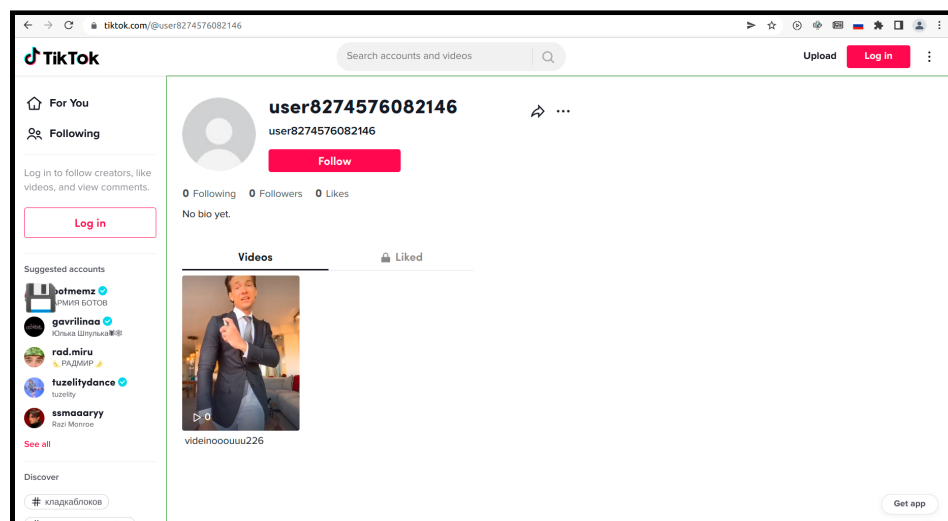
tiktok.com/@user8274576082146

TikTok

Search accounts and videos

Upload

Log in

For You

Following

Log in to follow creators, like videos, and view comments.

Log in

Suggested accounts

botmemz
АРМИЯ БОТОВ

gavrilinaa
Юлька Шпулька

rad.miru
РАДМИР

tuzelitydance
tuzelity

ssmaaaryy
Razi Monroe

See all

Discover

# кладкаблоков

user8274576082146

user8274576082146

Follow

0 Following 0 Followers 0 Likes

No bio yet.

Videos

Liked

0

videinoooouuu226

Get app